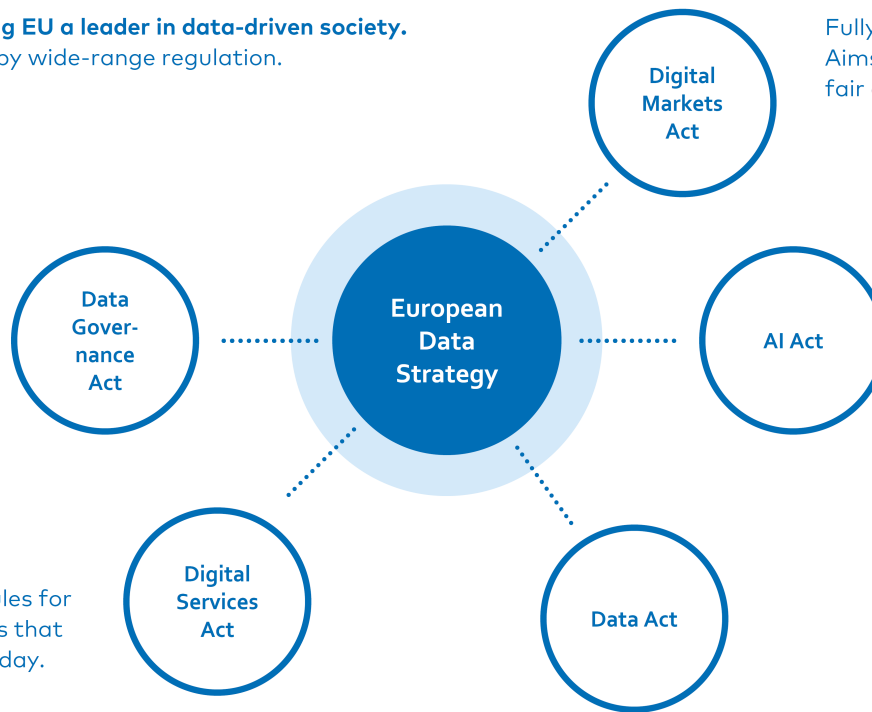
g EU a leader in data-driven society.
by wide-range regulation.

Fully
Aims
fair

Digital Markets Act

Data Governance Act

European Data Strategy

AI Act

les for
s that
day.

Digital Services Act

Data Act